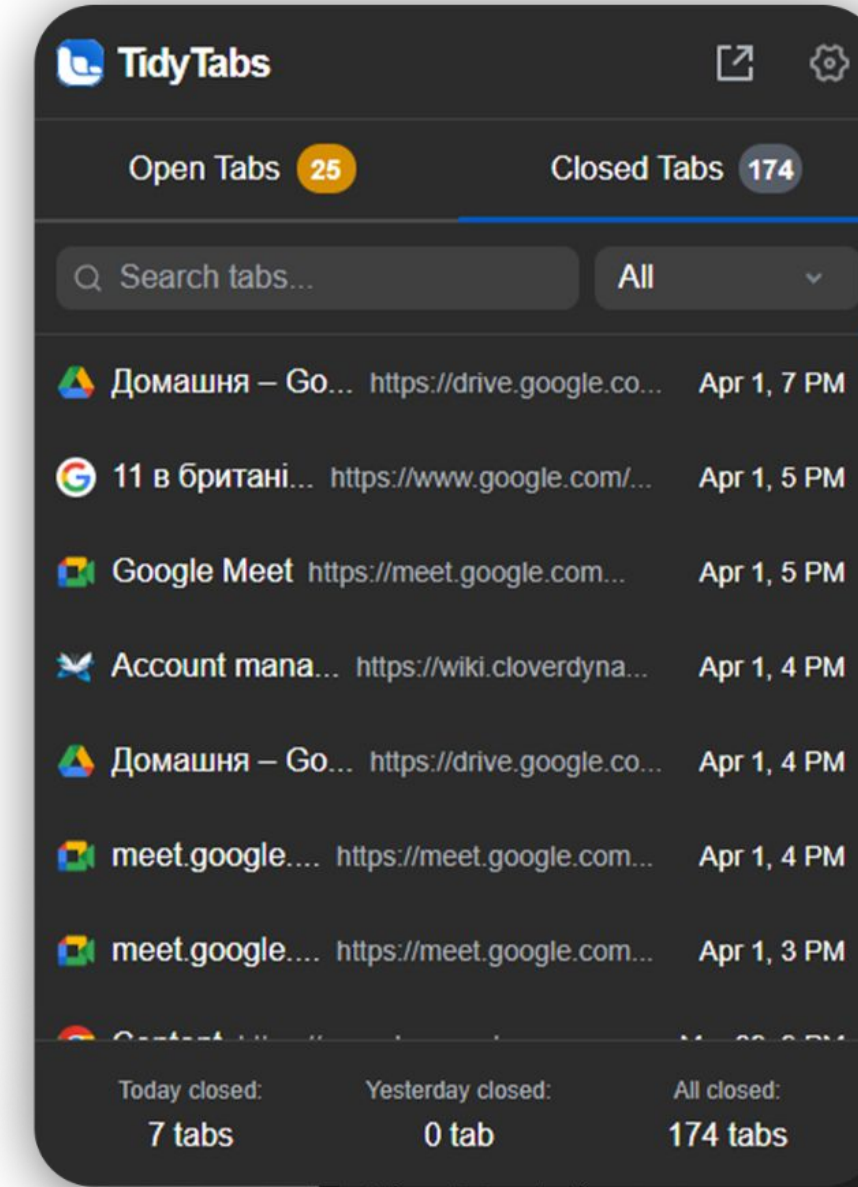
TidyTabs

Open Tabs 25
Closed Tabs 174

Search tabs...
All

Домашня – Go... https://drive.google.co... Apr 1, 7 PM
11 в британі... https://www.google.com/... Apr 1, 5 PM
Google Meet https://meet.google.com... Apr 1, 5 PM
Account mana... https://wiki.cloverdyna... Apr 1, 4 PM
Домашня – Go... https://drive.google.co... Apr 1, 4 PM
meet.google.... https://meet.google.com... Apr 1, 4 PM
meet.google.... https://meet.google.com... Apr 1, 3 PM
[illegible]

Today closed:
7 tabs
Yesterday closed:
0 tab
All closed:
174 tabs